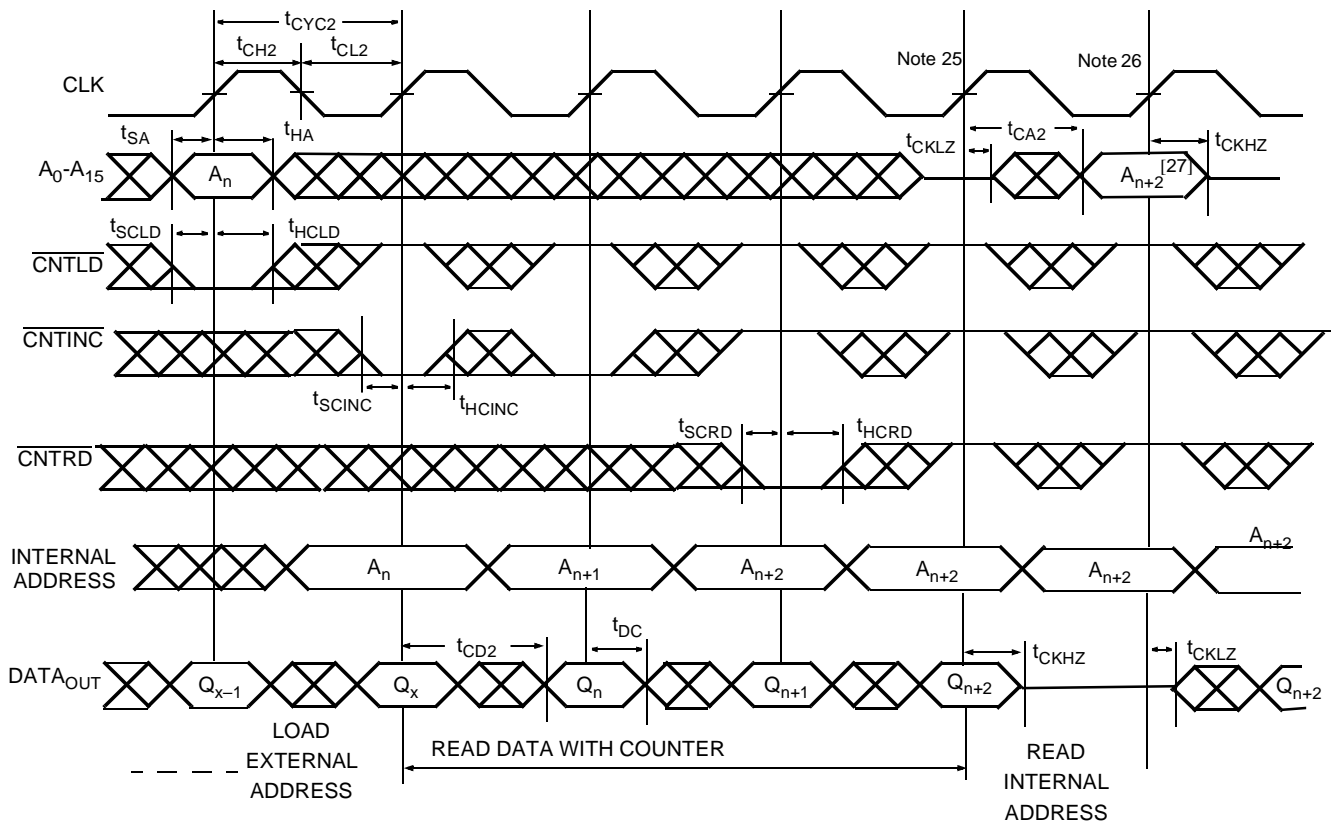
$t_{CYC2}$

$t_{CH2}$ $t_{CL2}$

CLK

Note 25

Note 26

$t_{SA}$ $t_{HA}$

$A_0$-$A_{15}$ $A_n$

$t_{CKLZ}$ $t_{CA2}$ $t_{CKHZ}$

$A_{n+2}$[27]

$t_{SCLD}$ $t_{HCLD}$

$\overline{CNTLD}$

$\overline{CNTINC}$

$t_{SCINC}$ $t_{HCINC}$

$t_{SCRD}$ $t_{HCRD}$

$\overline{CNTRD}$

INTERNAL ADDRESS

$A_n$ $A_{n+1}$ $A_{n+2}$ $A_{n+2}$ $A_{n+2}$ $A_{n+2}$

$t_{CD2}$ $t_{DC}$ $t_{CKHZ}$ $t_{CKLZ}$

$DATA_{OUT}$ $Q_{x-1}$ $Q_x$ $Q_n$ $Q_{n+1}$ $Q_{n+2}$ $Q_{n+2}$

LOAD EXTERNAL ADDRESS

READ DATA WITH COUNTER

READ INTERNAL ADDRESS